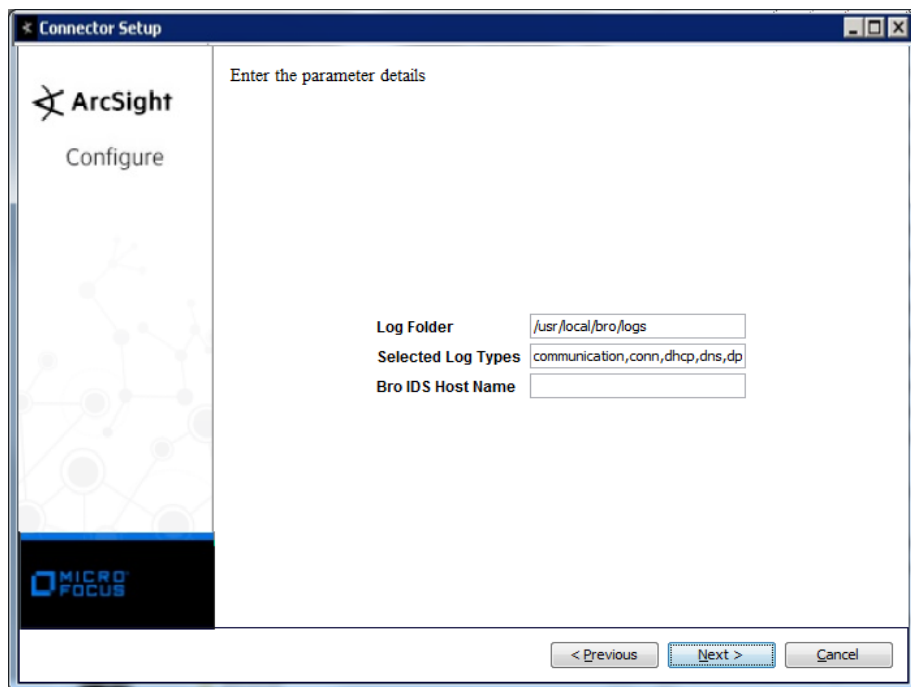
Connector Setup

ArcSight

Configure

Enter the parameter details

Log Folder /usr/local/bro/logs

Selected Log Types communication,conn,dhcp,dns,dp

Bro IDS Host Name

MICRO FOCUS

< Previous

Next >

Cancel